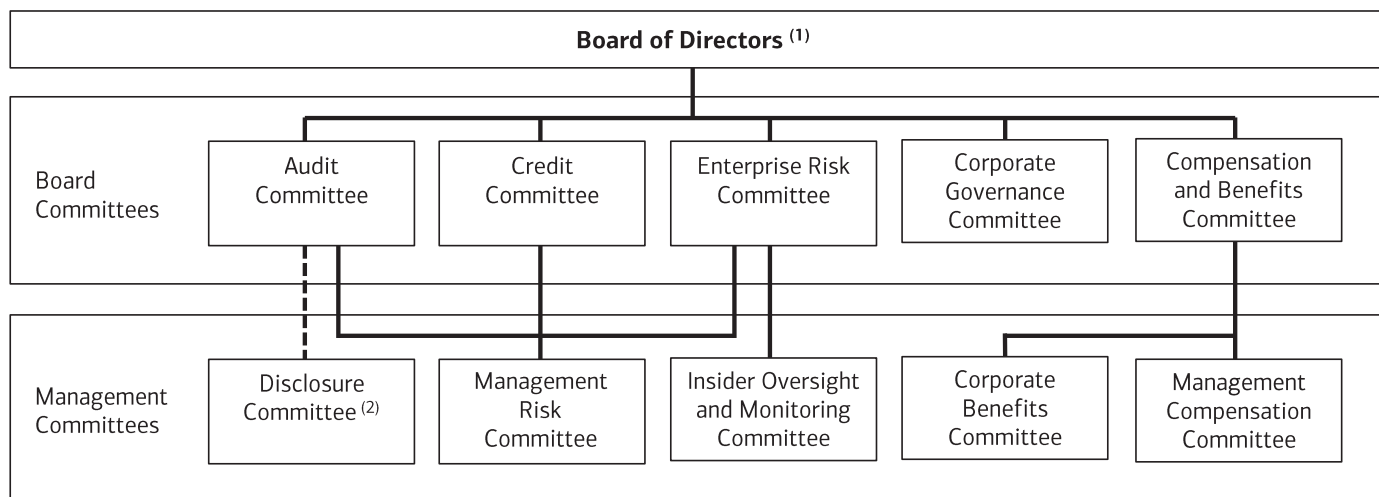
Board of Directors $^{(1)}$

Board Committees

Audit Committee

Credit Committee

Enterprise Risk Committee

Corporate Governance Committee

Compensation and Benefits Committee

Management Committees

Disclosure Committee $^{(2)}$

Management Risk Committee

Insider Oversight and Monitoring Committee

Corporate Benefits Committee

Management Compensation Committee